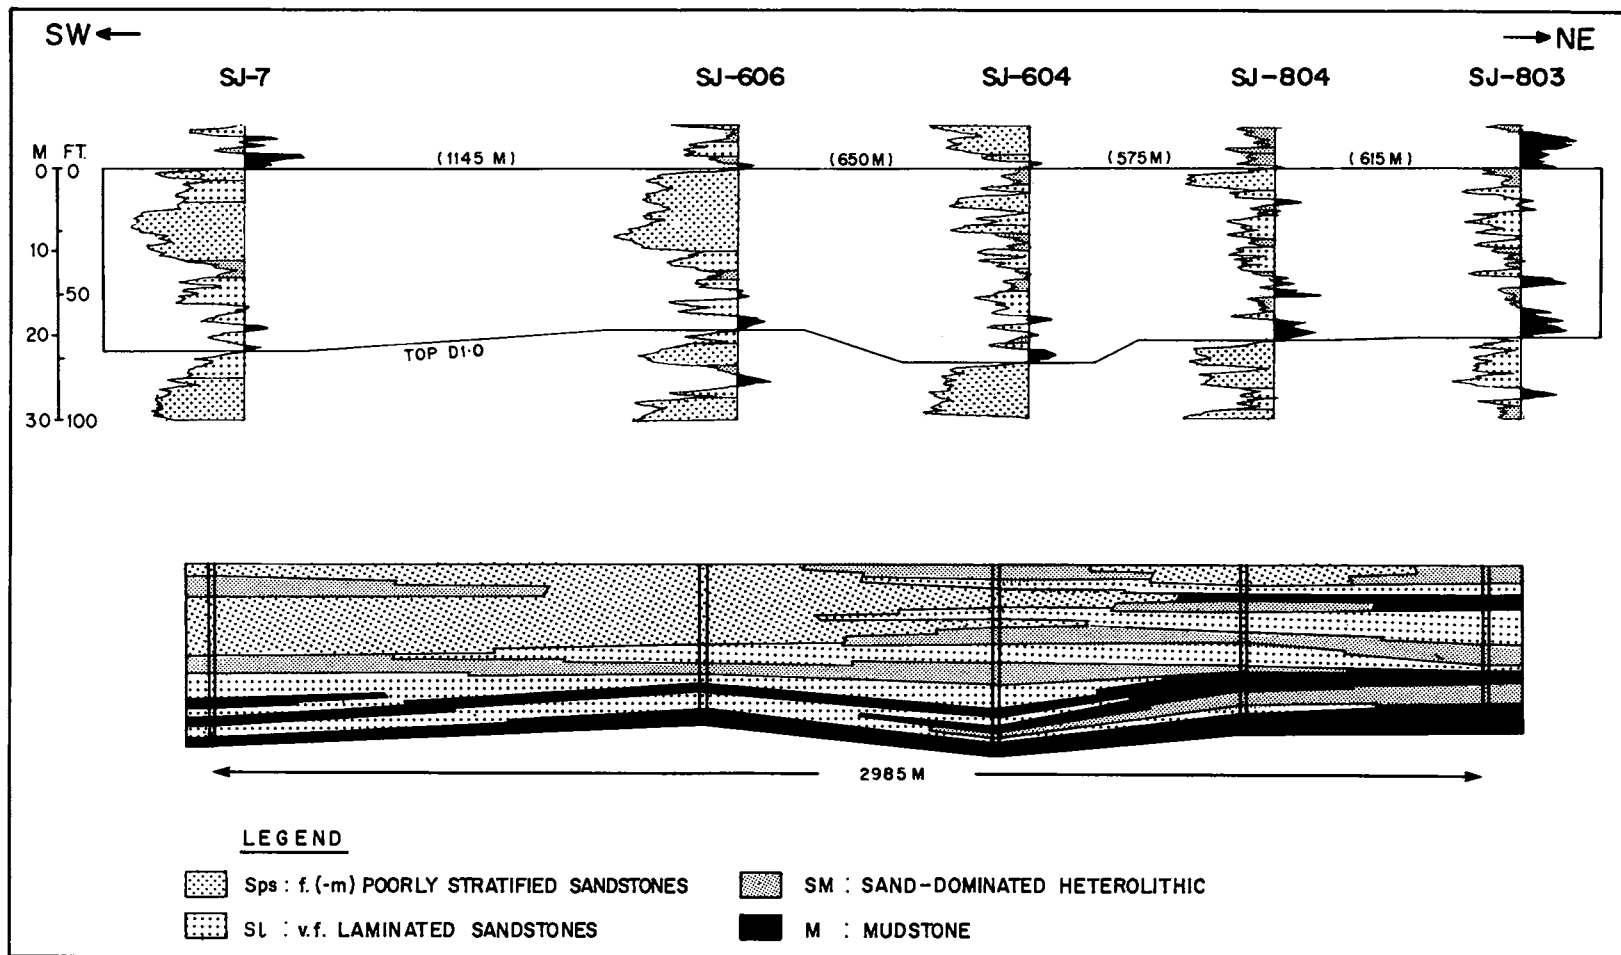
SW

NE

SJ-7

SJ-606

SJ-604

SJ-804

SJ-803

M FT.

0 0

10

50

20

30 100

(1145 M)

(650 M)

(575 M)

(615 M)

TOP D1·0

2985 M

LEGEND

Sps : f. (-m) POORLY STRATIFIED SANDSTONES

SL : v.f. LAMINATED SANDSTONES

SM : SAND-DOMINATED HETEROLITHIC

M : MUDSTONE